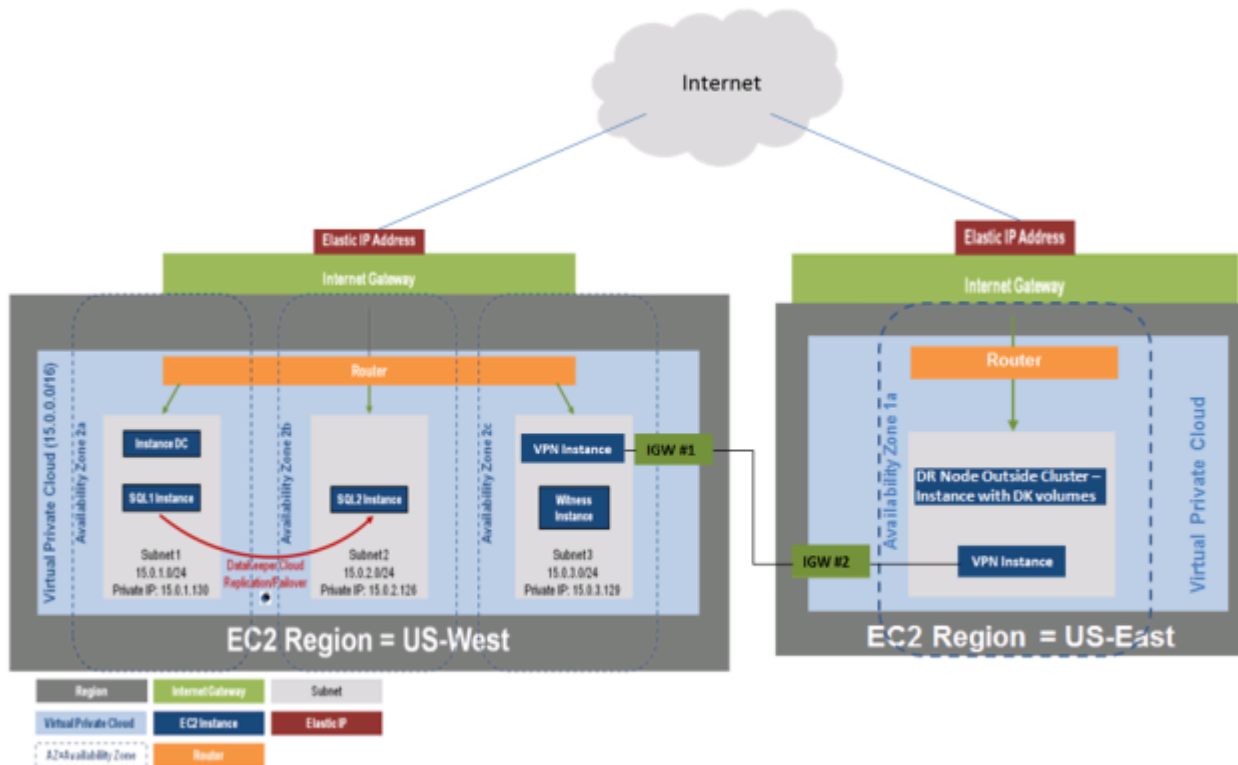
Internet

Elastic IP Address

Internet Gateway

Virtual Private Cloud (15.0.0.0/16)

Availability Zone 2a

Availability Zone 2b

Availability Zone 2c

Router

Instance DC

SQL1 Instance

Subnet 1
15.0.1.0/24
Private IP: 15.0.1.130

DataKeeper Cloud
Replication/Failover

SQL2 Instance

Subnet 2
15.0.2.0/24
Private IP: 15.0.2.126

VPN Instance

Witness Instance

Subnet 3
15.0.3.0/24
Private IP: 15.0.3.129

IGW #1

IGW #2

EC2 Region = US-West

Elastic IP Address

Internet Gateway

Router

Availability Zone 1a

DR Node Outside Cluster – Instance with DK volumes

VPN Instance

Virtual Private Cloud

EC2 Region = US-East

| Region | Internet Gateway | Subnet |
|---|---|---|
| Virtual Private Cloud | EC2 Instance | Elastic IP |
| AZ=Availability Zone | Router | |